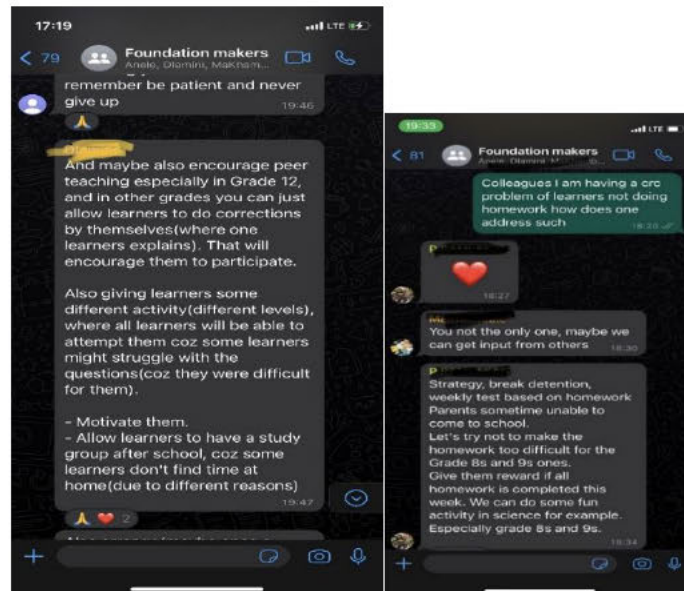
17:19

LTE

< 79

Foundation makers
Anele, Dlamini, Makham...

remember be patient and never give up
19:46

🙏

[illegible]
And maybe also encourage peer teaching especially in Grade 12, and in other grades you can just allow learners to do corrections by themselves(where one learners explains). That will encourage them to participate.

Also giving learners some different activity(different levels), where all learners will be able to attempt them coz some learners might struggle with the questions(coz they were difficult for them).

- Motivate them.
- Allow learners to have a study group after school, coz some learners don't find time at home(due to different reasons)
19:47

🙏 ❤️ 2

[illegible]

+

19:33

LTE

< 81

Foundation makers
Anele, Dlamini, M...

Colleagues I am having a crc problem of learners not doing homework how does one address such
18:20

P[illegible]
❤️
18:27

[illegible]
You not the only one, maybe we can get input from others
18:30

P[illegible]
Strategy, break detention, weekly test based on homework
Parents sometime unable to come to school.
Let's try not to make the homework too difficult for the Grade 8s and 9s ones.
Give them reward if all homework is completed this week. We can do some fun activity in science for example. Especially grade 8s and 9s.
18:34

+